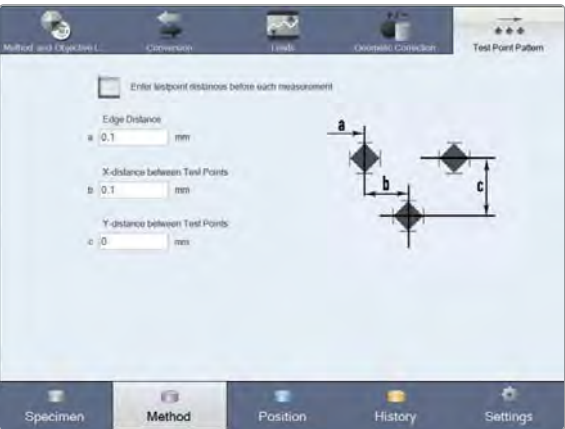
Method and Objective L... Conversion Loads Geometric Correction Test Point Pattern

Enter testpoint distances before each measurement

Edge Distance
a 0.1 mm

X-distance between Test Points
b 0.1 mm

Y-distance between Test Points
c 0 mm

a
b
c

Specimen Method Position History Settings